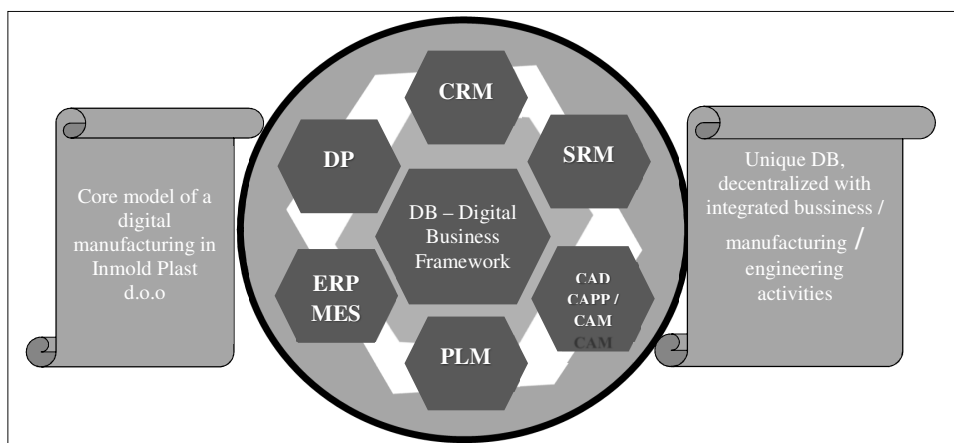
Core model of a digital manufacturing in Inmold Plast d.o.o

CRM

DP

SRM

DB – Digital Business Framework

ERP MES

CAD CAPP / CAM CAM

PLM

Unique DB, decentralized with integrated bussiness / manufacturing / engineering activities